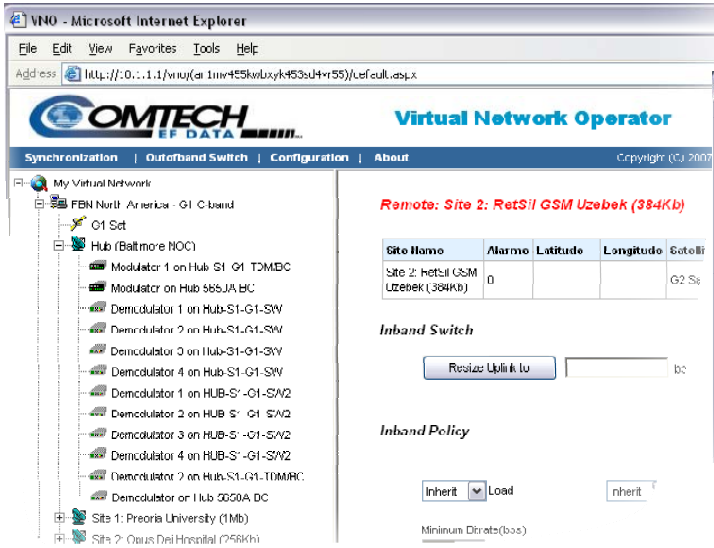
VNO - Microsoft Internet Explorer

File Edit View Favorites Tools Help

Address http://0.1.1.1/vno/(ar1mv455kwbxyk453d4r55)/default.aspx

COMTECH EF DATA

Virtual Network Operator

Synchronization | Outofband Switch | Configuration | About

Copyright (C) 2007

My Virtual Network
FBN North America - G1 C-band
G1 Set
Hub (Baltimore NOC)
Modulator 1 on Hub S1 G1 TDM/BC
Modulator on Hub 5650A BC
Demodulator 1 on Hub-S1-G1-SW
Demodulator 2 on Hub-S1-G1-SW
Demodulator 3 on Hub-S1-G1-SW
Demodulator 4 on Hub-S1-G1-SW
Demodulator 1 on HUB-S1-G1-SW2
Demodulator 2 on HUB-S1-G1-SW2
Demodulator 3 on HUB-S1-G1-SW2
Demodulator 4 on HUB-S1-G1-SW2
Demodulator 2 on Hub-S1-G1-TDM/BC
Demodulator on Hub 5650A DC
Site 1: Preoria University (1Mb)
Site 2: Opus Dei Hospital (256Kb)

Remote: Site 2: RetSil GSM Uzebek (384Kb)

| Site Name | Alarms | Latitude | Longitude | Satelli |
|---|---|---|---|---|
| Site 2: RetSil GSM Uzebek (384Kb) | 0 | | | G2 Sa |

Inband Switch

Resize Uplink to | bc

Inband Policy

Inherit Load nherit

Minimum Drate(bps)